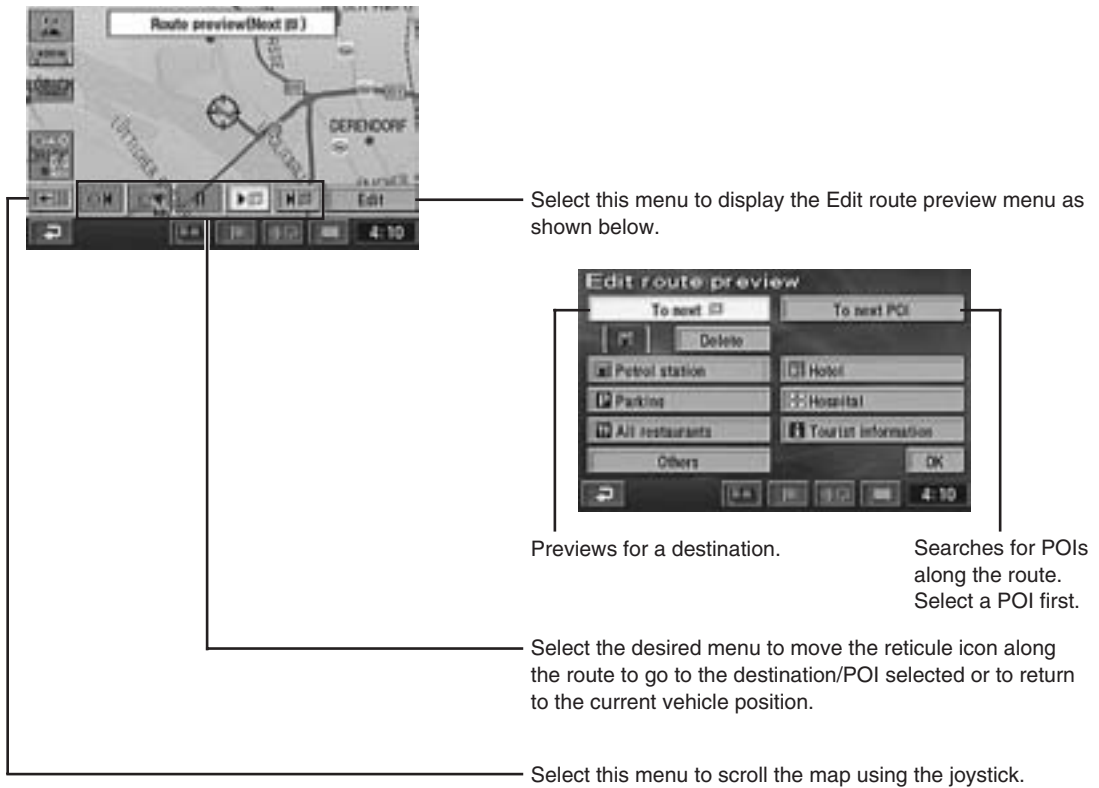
Route preview(Next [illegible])

DERENDORF

Edit

4:10

Select this menu to display the Edit route preview menu as shown below.

Edit route preview

To next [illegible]

To next POI

Delete

Petrol station

Hotel

Parking

Hospital

All restaurants

Tourist information

Others

OK

4:10

Previews for a destination.

Searches for POIs along the route. Select a POI first.

Select the desired menu to move the reticule icon along the route to go to the destination/POI selected or to return to the current vehicle position.

Select this menu to scroll the map using the joystick.